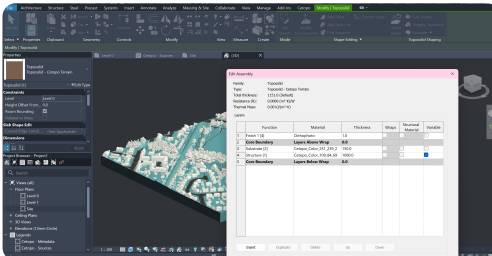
File Architecture Structure Steel Precast Systems Insert Annotate Analyze Massing & Site Collaborate View Manage Add-Ins Cetcpo Modify | Toposolid

Select Properties Clipboard Geometry Controls Modify View Measure Create Mode Shape Editing Toposolid Shaping

Modify | Toposolid

Properties

Toposolid
Toposolid - Cetopo Terrain

Toposolid (1) Edit Type

Constraints
Level
Height Offset From...
Room Bounding

Sub Shape Edit

Dimensions

Project Browser - Project1

Search

Views (all)
Floor Plans
Level 0
Level 1
Site
Ceiling Plans
3D Views
Elevations (Cross Circle)
Legends
Cetcpo - Metadata
Cetcpo - Sources

Level 0 Cetcpo - Sources Site {3D}

1 : 100

Edit Assembly

Family: Toposolid
Type: Toposolid - Cetopo Terrain
Total thickness: 1221.0 (Default)
Resistance (R): 0.0000 (m²·K)/W
Thermal Mass: 0.00 kJ/(m²·K)

Layers

| | Function | Material | Thickness | Wraps | Structural Material | Variable |
|---|---|---|---|---|---|---|
| 1 | Finish 1 [4] | Orthophoto | 1.0 | | | |
| 2 | Core Boundary | Layers Above Wrap | 0.0 | | | |
| 3 | Substrate [2] | Cetopo_Color_237_239_2 | 150.0 | | | |
| 4 | Structure [1] | Cetopo_Color_108_84_43 | 1000.0 | | | |
| 5 | Core Boundary | Layers Below Wrap | 0.0 | | | |

Insert Duplicate Delete Up Down